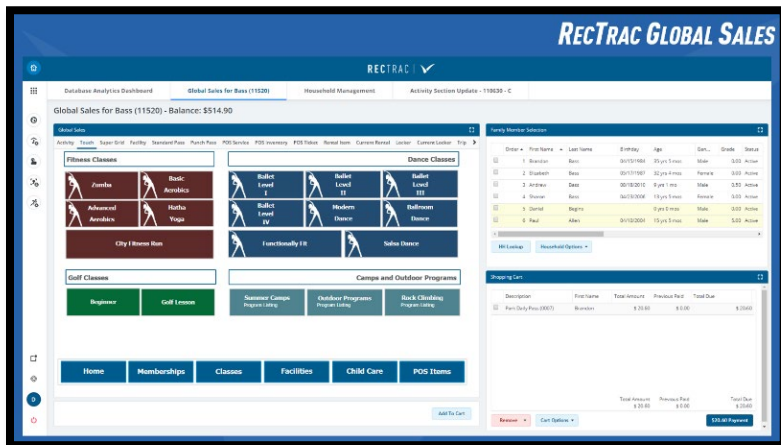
RecTrac Global Sales

RECTRAC

Database Analytics Dashboard | Global Sales for Bass (11520) | Household Management | Activity Section Update - 110630 - C

Global Sales for Bass (11520) - Balance: $514.90

Global Sales

Activity Touch Super Grid Facility Standard Pass Punch Pass POS Service POS Inventory POS Ticket Rental Item Current Rental Locker Current Locker Trip

Fitness Classes

Zumba
Basic Aerobics
Advanced Aerobics
Hatha Yoga
City Fitness Run

Dance Classes

Ballet Level I
Ballet Level II
Ballet Level III
Ballet Level IV
Modern Dance
Ballroom Dance
Functionally Fit
Salsa Dance

Golf Classes

Beginner
Golf Lesson

Camps and Outdoor Programs

Summer Camps Program Listing
Outdoor Programs Program Listing
Rock Climbing Program Listing

Home
Memberships
Classes
Facilities
Child Care
POS Items

Add To Cart

Family Member Selection

| Order | First Name | Last Name | Birthday | Age | Gen... | Grade | Status |
|---|---|---|---|---|---|---|---|
| 1 | Brandon | Bass | 04/15/1984 | 35 yrs 5 mos | Male | 0.00 | Active |
| 2 | Elizabeth | Bass | 04/17/1987 | 32 yrs 4 mos | Female | 0.00 | Active |
| 3 | Andrew | Bass | 08/30/2010 | 9 yrs 1 mo | Male | 0.53 | Active |
| 4 | Steven | Bass | 04/23/2006 | 13 yrs 5 mos | Female | 0.00 | Active |
| 5 | Daniel | Begins | | 0 yrs 0 mos | Male | 0.00 | Active |
| 6 | Paul | Allen | 01/10/2004 | 15 yrs 3 mos | Male | 5.00 | Active |

HH Lookup
Household Options

Shopping Cart

| Description | First Name | Total Amount | Previous Paid | Total Due |
|---|---|---|---|---|
| Park Daily Pass (0007) | Brandon | $ 20.60 | $ 0.00 | $ 20.60 |

Total Amount $ 20.60
Previous Paid $ 0.00
Total Due $ 20.60

Remove
Cart Options
$20.60 Payment